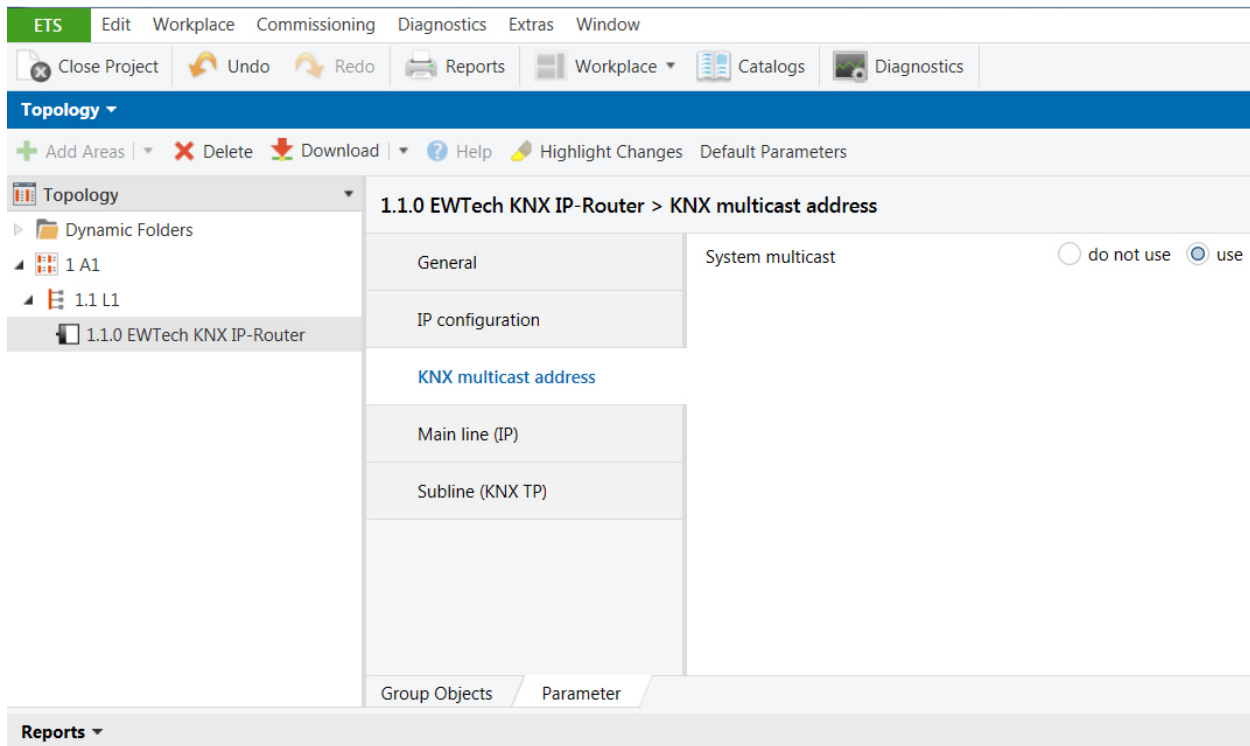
ETS Edit Workplace Commissioning Diagnostics Extras Window

Close Project Undo Redo Reports Workplace ▾ Catalogs Diagnostics

Topology ▾

Add Areas ▾ Delete Download ▾ Help Highlight Changes Default Parameters

Topology ▾

Dynamic Folders

1 A1

1.1 L1

1.1.0 EWTech KNX IP-Router

1.1.0 EWTech KNX IP-Router > KNX multicast address

General

IP configuration

KNX multicast address

Main line (IP)

Subline (KNX TP)

System multicast

do not use

use

Group Objects

Parameter

Reports ▾